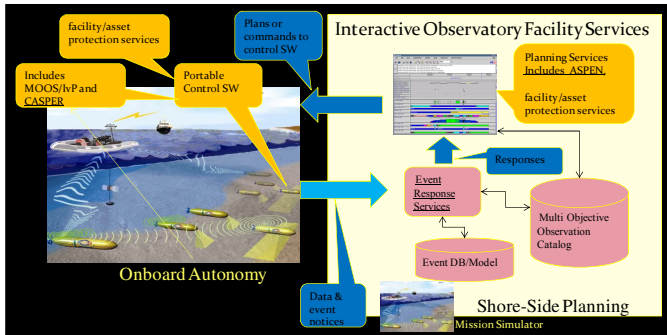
facility/asset protection services

Plans or commands to control SW

Interactive Observatory Facility Services

Includes MOOS/IvP and CASPER

Portable Control SW

Planning Services Includes ASPEN,

facility/asset protection services

Responses

Event Response Services

Multi Objective Observation Catalog

Event DB/Model

Onboard Autonomy

Data & event notices

Shore-Side Planning

Mission Simulator